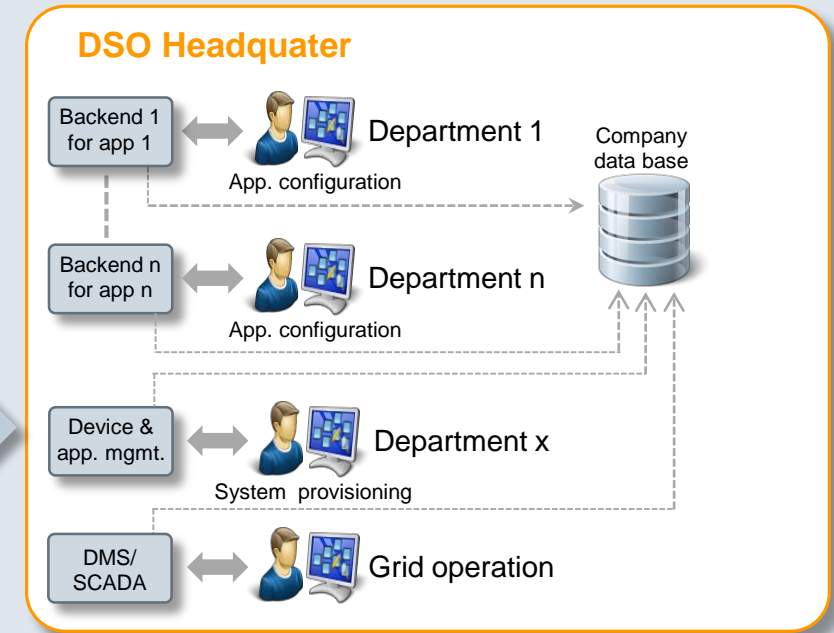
DSO Headquater

Backend 1 for app 1

Department 1

App. configuration

Company data base

Backend n for app n

Department n

App. configuration

Device & app. mgmt.

Department x

System provisioning

DMS/ SCADA

Grid operation